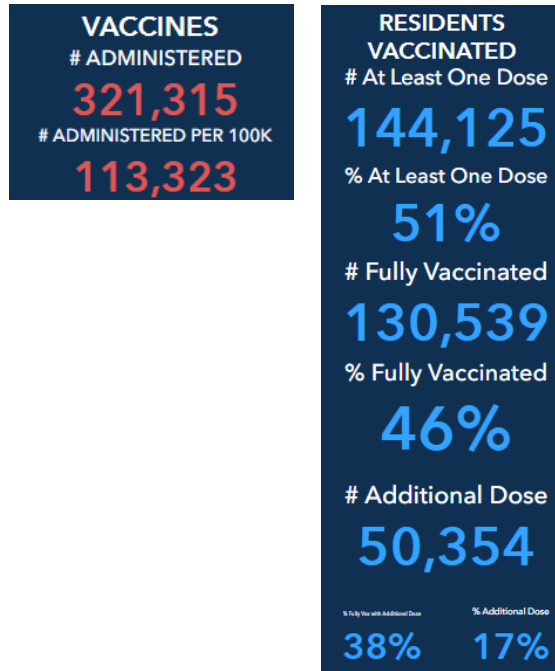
VACCINES
# ADMINISTERED
321,315
# ADMINISTERED PER 100K
113,323

RESIDENTS VACCINATED
# At Least One Dose
144,125
% At Least One Dose
51%
# Fully Vaccinated
130,539
% Fully Vaccinated
46%
# Additional Dose
50,354
% Fully Vax with Additional Dose
38%
% Additional Dose
17%